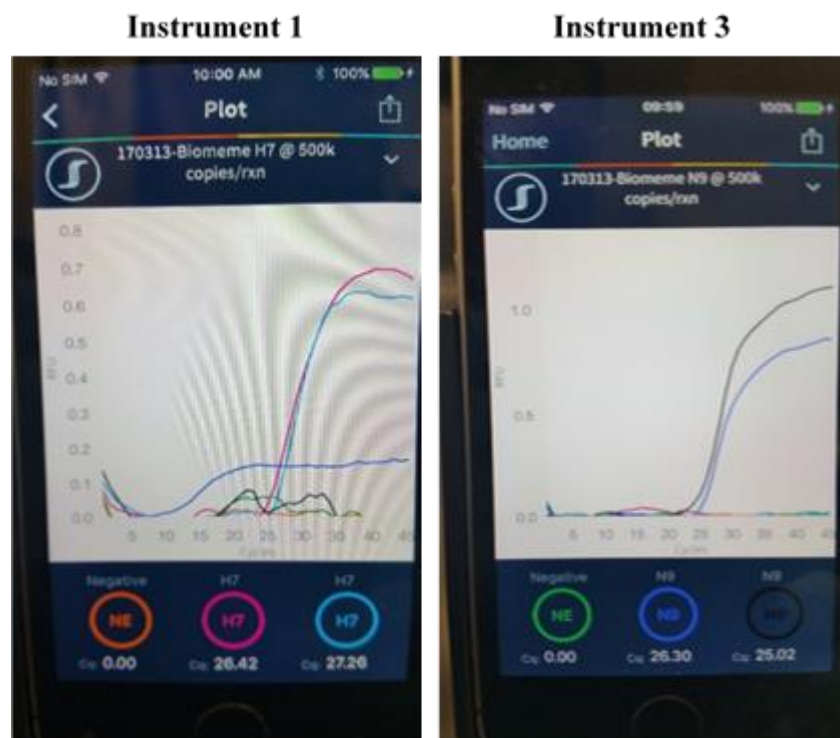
Instrument 1

No SIM 10:00 AM 100%

Plot

170313-Biomeme H7 @ 500k copies/rxn

0.8
0.7
0.6
0.5
RFU 0.4
0.3
0.2
0.1
0.0

5 10 15 20 25 30 35 40
Cycles

Negative
NE
Cq 0.00

H7
H7
Cq 26.42

H7
H7
Cq 27.26

Instrument 3

No SIM 09:59 100%

Home Plot

170313-Biomeme N9 @ 500k copies/rxn

1.0

RFU

0.5

0.0

5 10 15 20 25 30 35 40
Cycles

Negative
NE
Cq 0.00

N9
N9
Cq 26.30

N9
N9
Cq 25.02